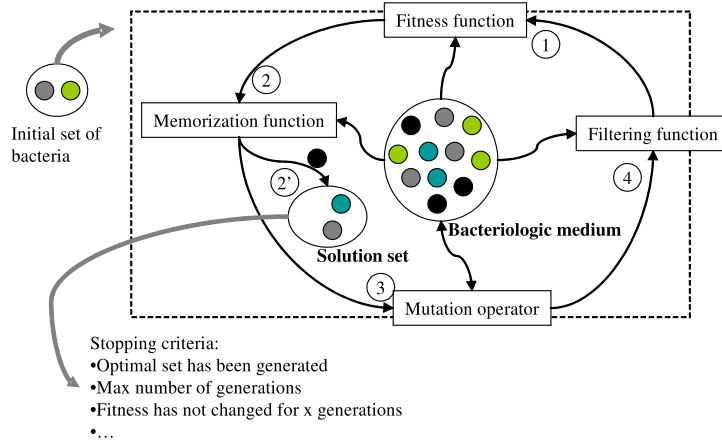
Initial set of bacteria

Fitness function

1

2

Memorization function

Filtering function

2'

4

Solution set

Bacteriologic medium

3

Mutation operator

Stopping criteria:
•Optimal set has been generated
•Max number of generations
•Fitness has not changed for x generations
•…